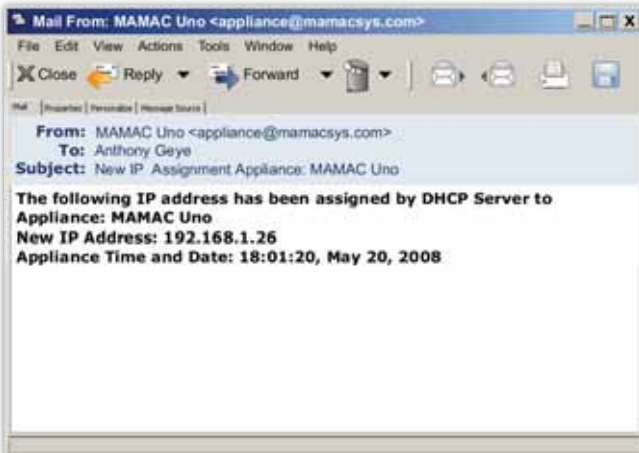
Mail From: MAMAC Uno <appliance@mamacsys.com>

File Edit View Actions Tools Window Help

Close Reply Forward

Mail | Properties | Personalize | Message Source |

From: MAMAC Uno <appliance@mamacsys.com>
To: Anthony Geye
Subject: New IP Assignment Appliance: MAMAC Uno

The following IP address has been assigned by DHCP Server to Appliance: MAMAC Uno
New IP Address: 192.168.1.26
Appliance Time and Date: 18:01:20, May 20, 2008